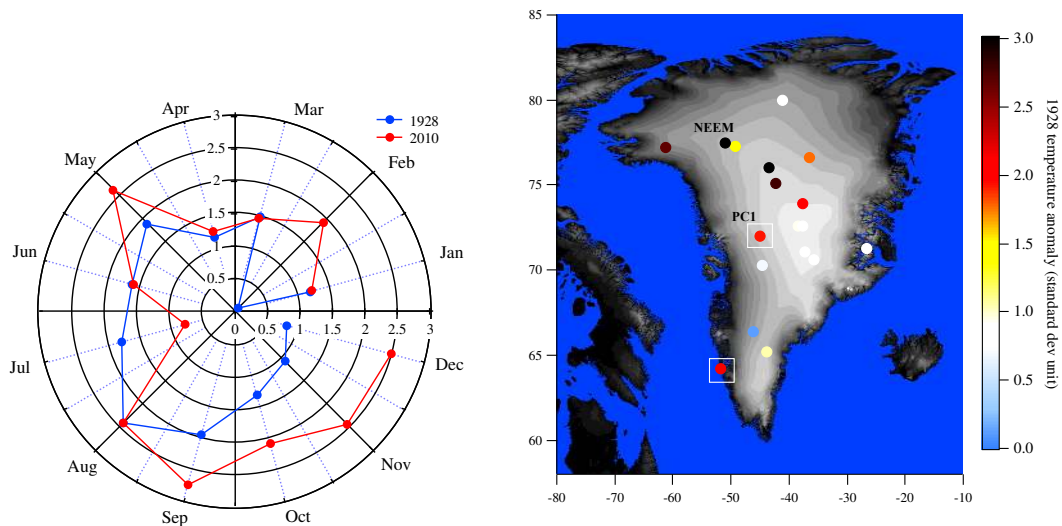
Apr
Mar
3
2.5
2
1.5
1
0.5
1928
2010
May
Feb
Jun
Jan
0
0.5
1
1.5
2
2.5
3
Jul
Dec
Aug
Nov
Sep
Oct

85
80
75
70
65
60
-80
-70
-60
-50
-40
-30
-20
-10
NEEM
PC1
3.0
2.5
2.0
1.5
1.0
0.5
0.0
1928 temperature anomaly (standard dev unit)